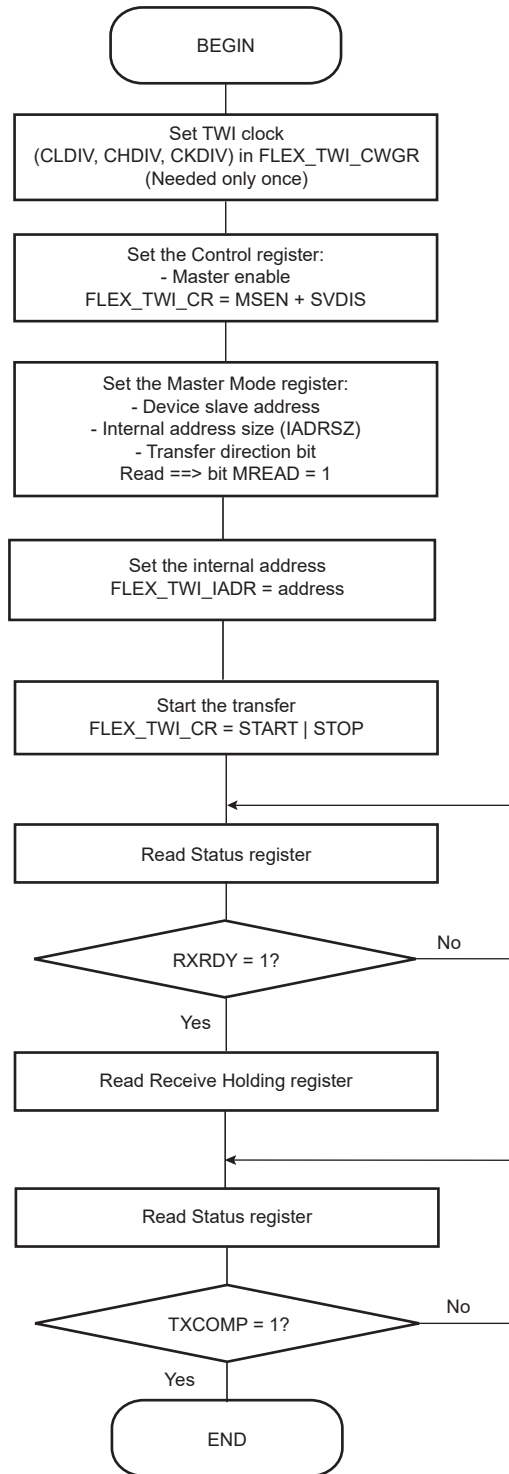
BEGIN

Set TWI clock
(CLDIV, CHDIV, CKDIV) in FLEX_TWI_CWGR
(Needed only once)

Set the Control register:
- Master enable
FLEX_TWI_CR = MSEN + SVDIS

Set the Master Mode register:
- Device slave address
- Internal address size (IADRSZ)
- Transfer direction bit
Read ==> bit MREAD = 1

Set the internal address
FLEX_TWI_IADR = address

Start the transfer
FLEX_TWI_CR = START | STOP

Read Status register

RXRDY = 1?

No

Yes

Read Receive Holding register

Read Status register

TXCOMP = 1?

No

Yes

END